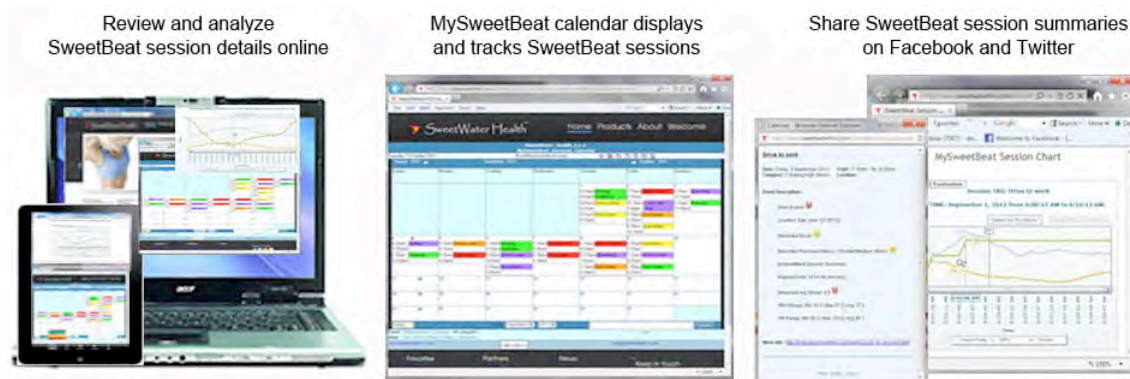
Review and analyze SweetBeat session details online

MySweetBeat calendar displays and tracks SweetBeat sessions

Share SweetBeat session summaries on Facebook and Twitter

SweetWater Health

Home Products About Welcome

Favorites Partners News Keep in Touch

MySweetBeat Session Chart

Drive to work

Welcome to Facebook

acer

100%